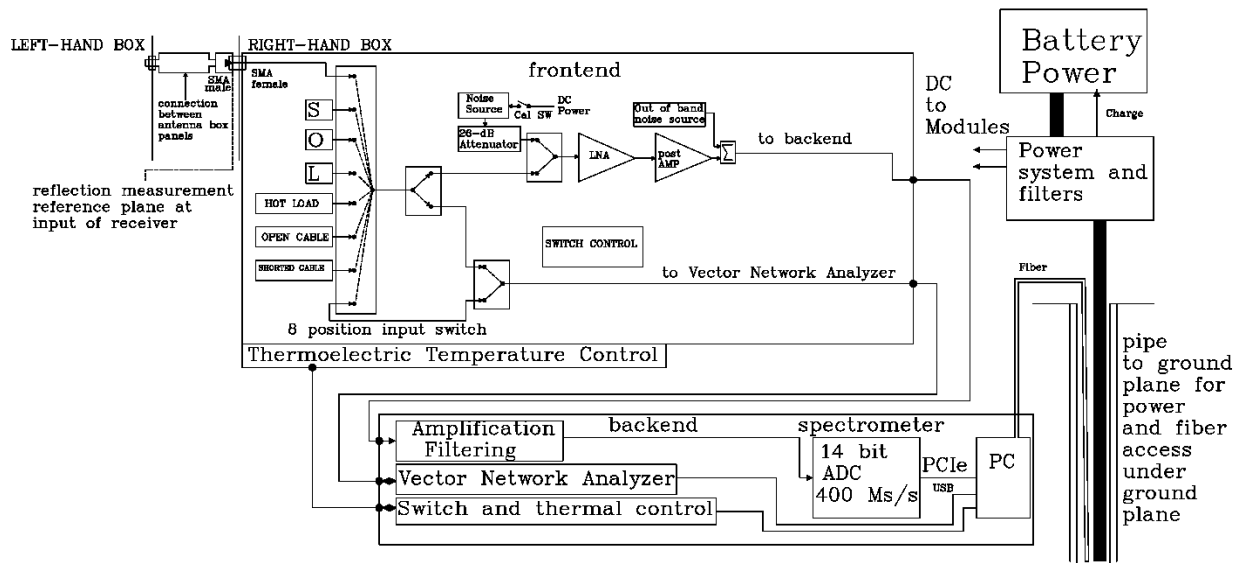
LEFT-HAND BOX

RIGHT-HAND BOX

SMA male

SMA female

connection between antenna box panels

reflection measurement reference plane at input of receiver

frontend

S

O

L

HOT LOAD

OPEN CABLE

SHORTED CABLE

Noise Source

Cal SW

DC Power

26-dB Attenuator

LNA

post AMP

Out of band noise source

$\Sigma$

to backend

SWITCH CONTROL

to Vector Network Analyzer

8 position input switch

Thermoelectric Temperature Control

DC to Modules

Battery Power

Charge

Power system and filters

Fiber

pipe to ground plane for power and fiber access under ground plane

Amplification Filtering

backend

spectrometer

14 bit ADC 400 Ms/s

PCIe

USB

PC

Vector Network Analyzer

Switch and thermal control